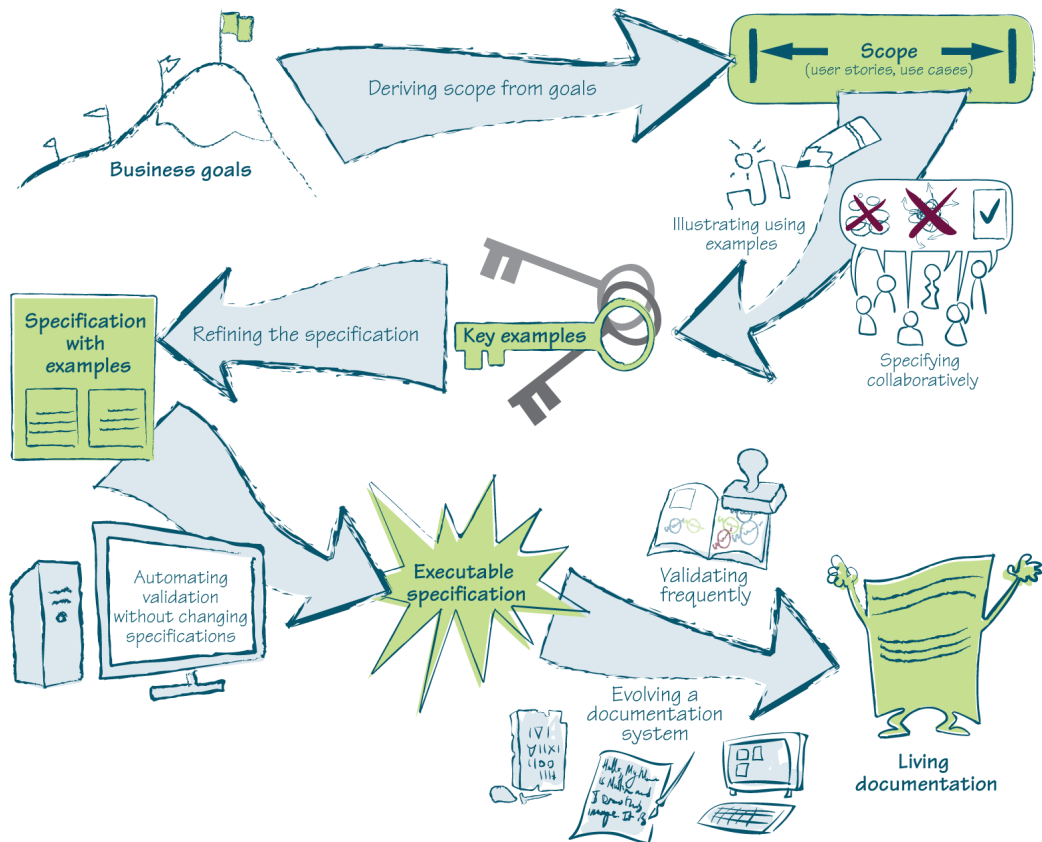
Business goals

Deriving scope from goals

Scope
(user stories, use cases)

Illustrating using examples

Specifying collaboratively

Key examples

Refining the specification

Specification with examples

Automating validation without changing specifications

Executable specification

Validating frequently

Evolving a documentation system

Living documentation

Hello, My Name is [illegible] and I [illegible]